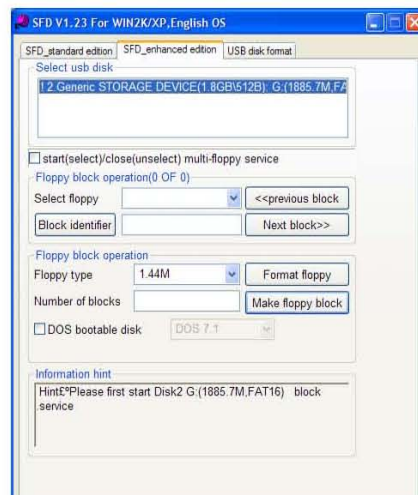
SFD V1.23 For WIN2K/XP,English OS

SFD_standard edition | SFD_enhanced edition | USB disk format

Select usb disk

1 2.Generic STORAGE DEVICE(1.8GB\512B): G:(1885.7M,FA

start(select)/close(unselect) multi-floppy service

Floppy block operation(0 OF 0)

Select floppy

<<previous block

Block identifier

Next block>>

Floppy block operation

Floppy type

1.44M

Format floppy

Number of blocks

Make floppy block

DOS bootable disk

DOS 7.1

Information hint

Hint£ºPlease first start Disk2 G:(1885.7M,FAT16) block service